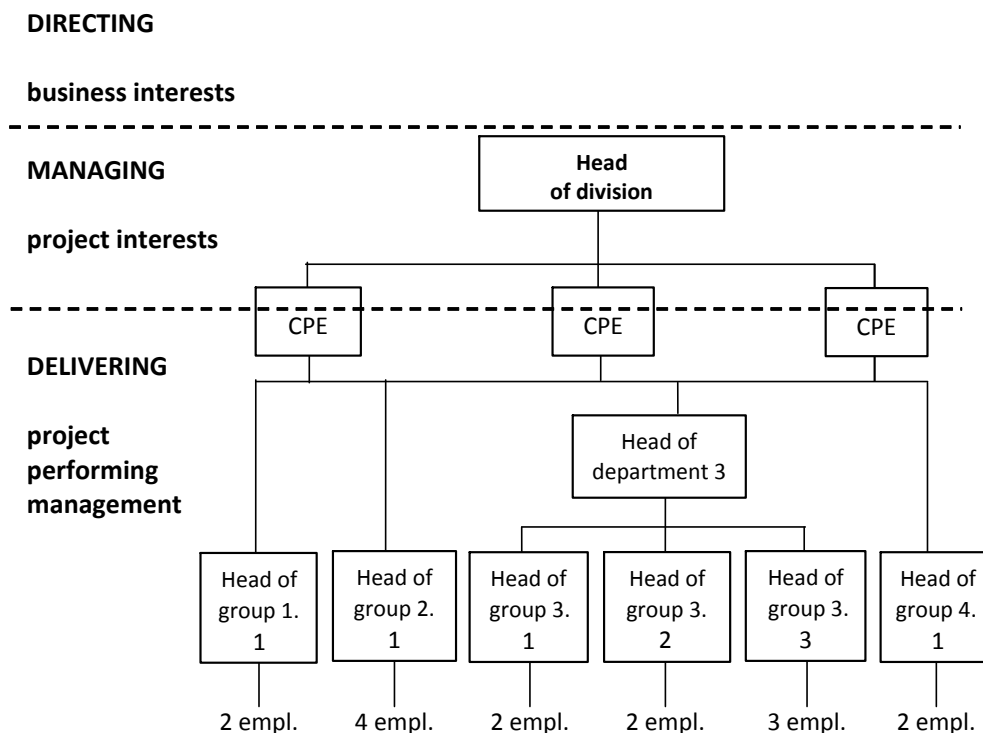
DIRECTING

business interests

MANAGING

project interests

Head of division

CPE

CPE

CPE

DELIVERING

project performing management

Head of department 3

Head of group 1. 1

Head of group 2. 1

Head of group 3. 1

Head of group 3. 2

Head of group 3. 3

Head of group 4. 1

2 empl.

4 empl.

2 empl.

2 empl.

3 empl.

2 empl.